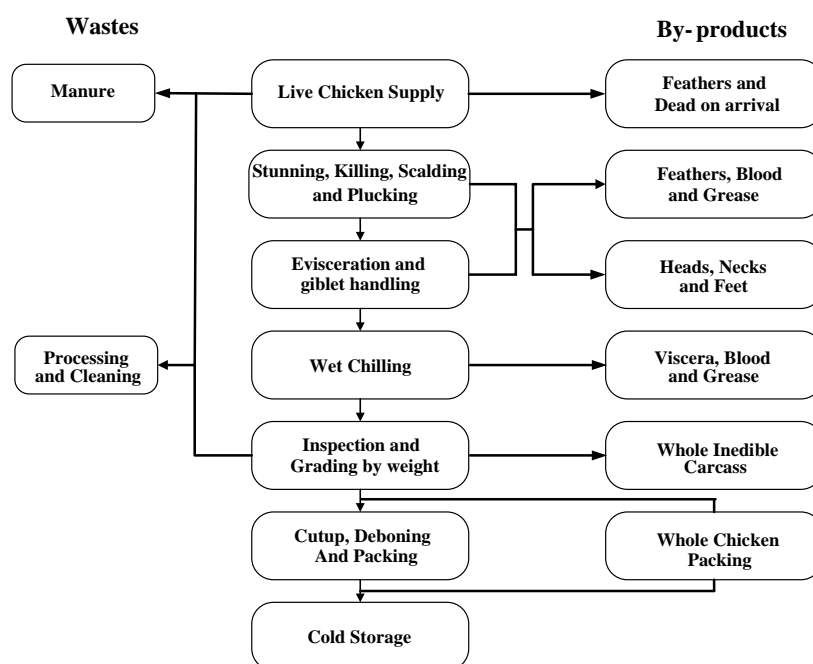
Wastes

By- products

Manure

Live Chicken Supply

Feathers and Dead on arrival

Stunning, Killing, Scalding and Plucking

Feathers, Blood and Grease

Evisceration and giblet handling

Heads, Necks and Feet

Processing and Cleaning

Wet Chilling

Viscera, Blood and Grease

Inspection and Grading by weight

Whole Inedible Carcass

Cutup, Deboning And Packing

Whole Chicken Packing

Cold Storage